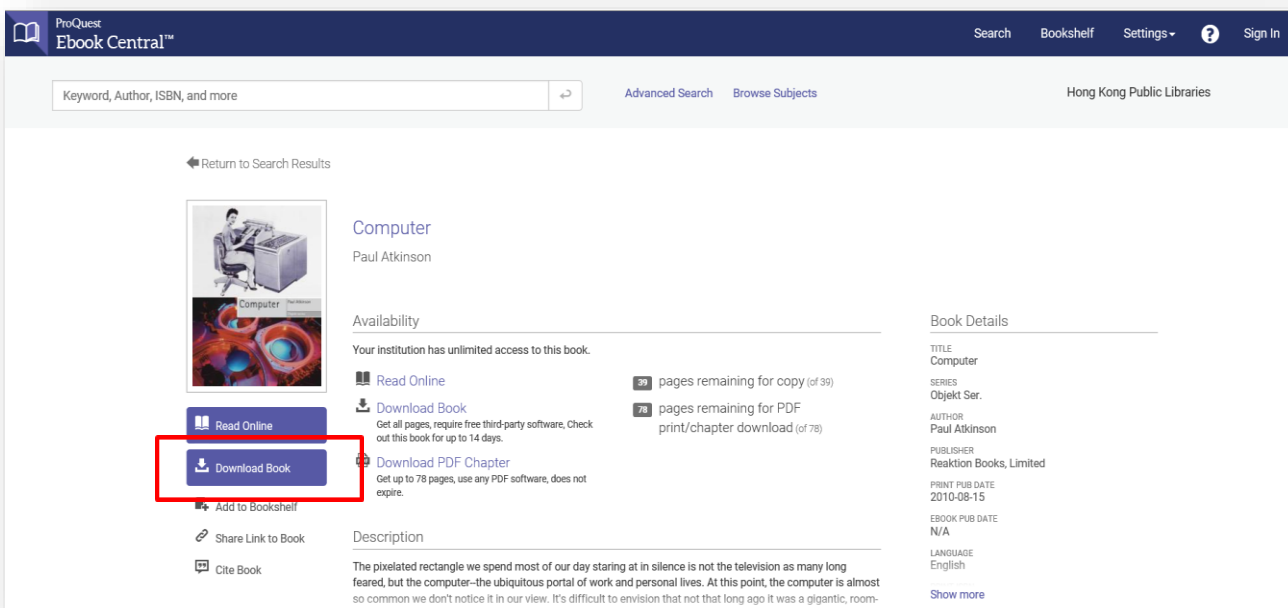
ProQuest
Ebook Central™

Search Bookshelf Settings ? Sign In

Keyword, Author, ISBN, and more

Advanced Search Browse Subjects

Hong Kong Public Libraries

Return to Search Results

Computer
Paul Atkinson

Computer

Read Online

Download Book

Add to Bookshelf

Share Link to Book

Cite Book

Availability

Your institution has unlimited access to this book.

Read Online

Download Book
Get all pages, require free third-party software, Check out this book for up to 14 days.

Download PDF Chapter
Get up to 78 pages, use any PDF software, does not expire.

39 pages remaining for copy (of 39)

78 pages remaining for PDF print/chapter download (of 78)

Description

The pixelated rectangle we spend most of our day staring at in silence is not the television as many long feared, but the computer--the ubiquitous portal of work and personal lives. At this point, the computer is almost so common we don't notice it in our view. It's difficult to envision that not that long ago it was a gigantic, room-

Book Details

TITLE
Computer

SERIES
Objekt Ser.

AUTHOR
Paul Atkinson

PUBLISHER
Reaktion Books, Limited

PRINT PUB DATE
2010-08-15

EBOOK PUB DATE
N/A

LANGUAGE
English

Show more